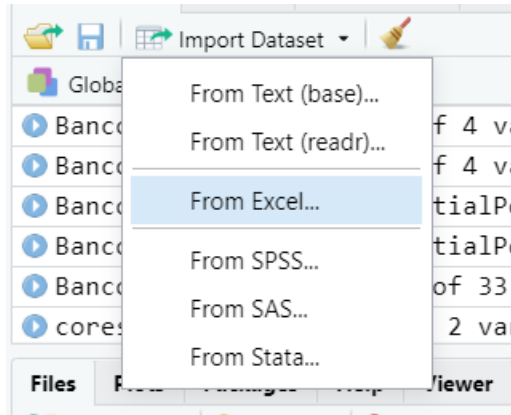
Import Dataset

Globa

From Text (base)...

From Text (readr)...

From Excel...

From SPSS...

From SAS...

From Stata...

Banc f 4 va
Banc f 4 va
Banc tialPo
Banc tialPo
Banc of 33
cores 2 var

Files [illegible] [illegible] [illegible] Viewer